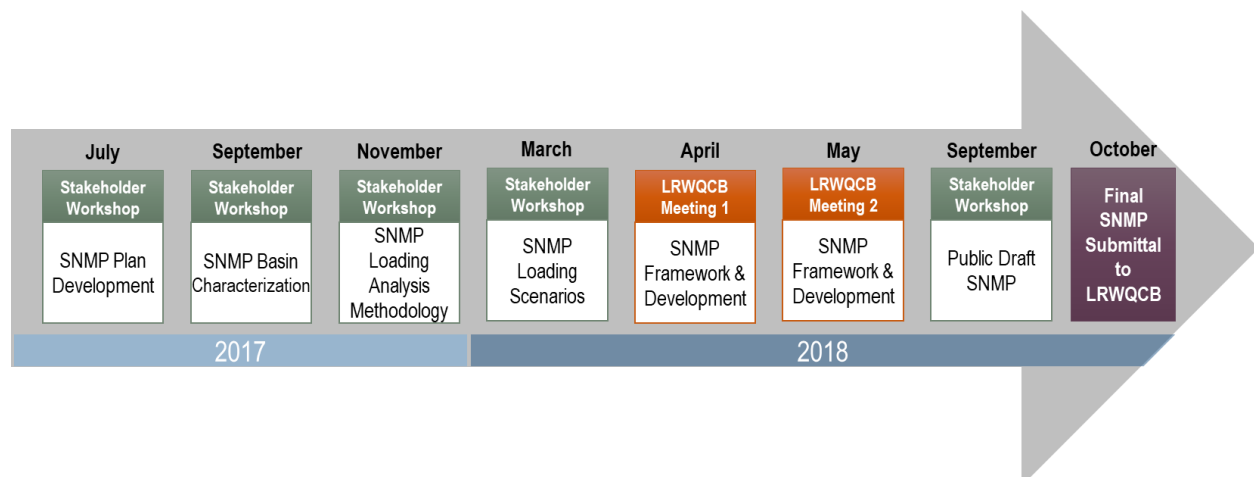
July

Stakeholder Workshop

SNMP Plan Development

September

Stakeholder Workshop

SNMP Basin Characterization

November

Stakeholder Workshop

SNMP Loading Analysis Methodology

March

Stakeholder Workshop

SNMP Loading Scenarios

April

LRWQCB Meeting 1

SNMP Framework & Development

May

LRWQCB Meeting 2

SNMP Framework & Development

September

Stakeholder Workshop

Public Draft SNMP

October

Final SNMP Submittal to LRWQCB

2017

2018